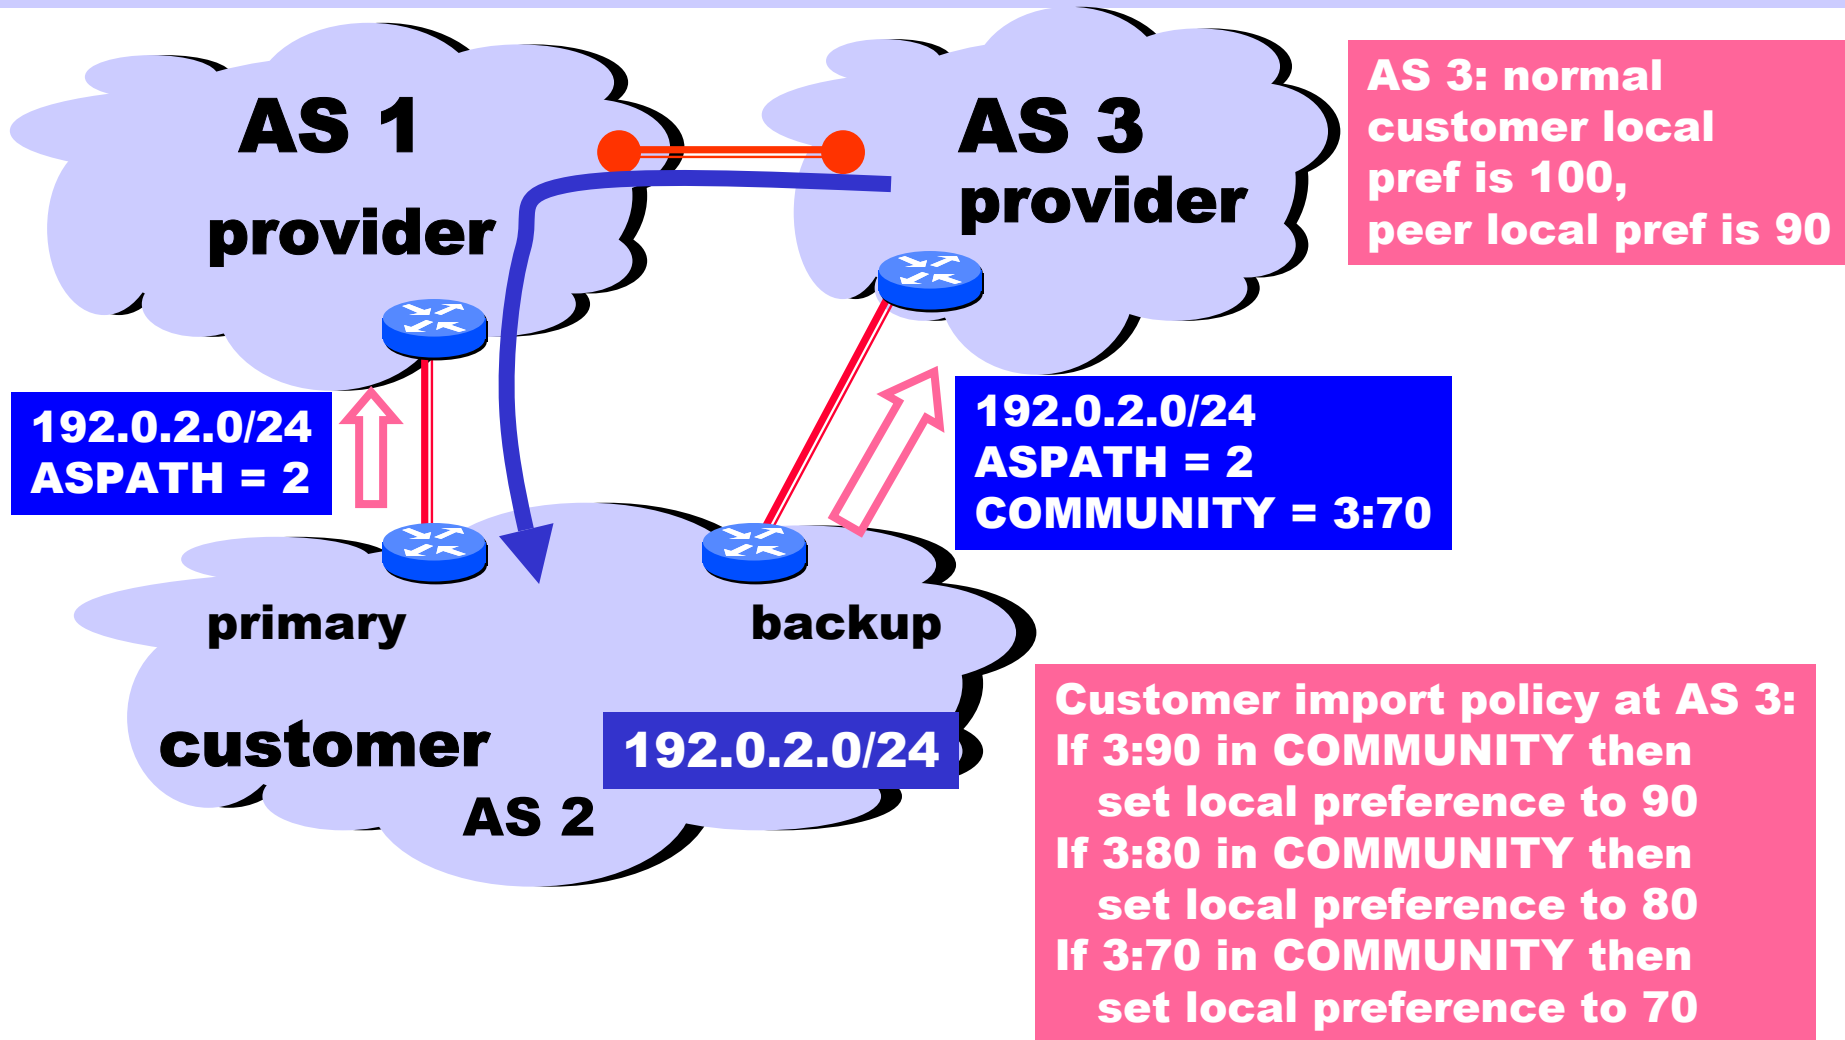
AS 1
provider

AS 3
provider

AS 3: normal customer local pref is 100, peer local pref is 90

192.0.2.0/24
ASPATH = 2

192.0.2.0/24
ASPATH = 2
COMMUNITY = 3:70

primary

backup

customer

AS 2

192.0.2.0/24

Customer import policy at AS 3:
If 3:90 in COMMUNITY then
set local preference to 90
If 3:80 in COMMUNITY then
set local preference to 80
If 3:70 in COMMUNITY then
set local preference to 70